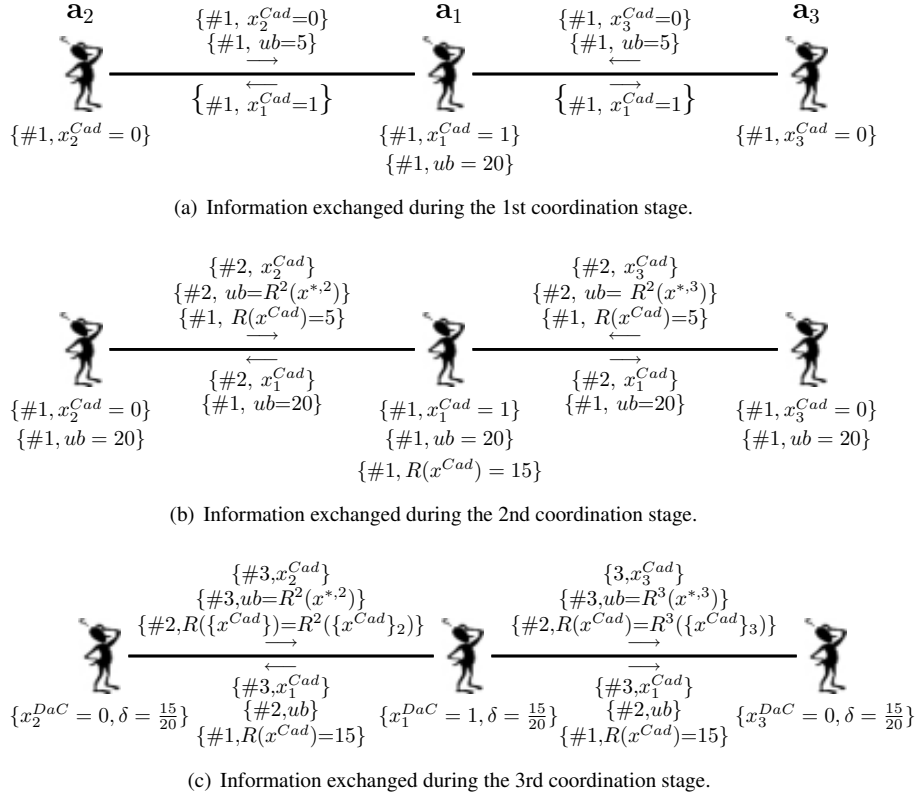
$\mathbf{a}_2$ $\mathbf{a}_1$ $\mathbf{a}_3$

$\{\#1,\ x_2^{Cad}=0\}$
$\{\#1,\ ub=5\}$
$\longrightarrow$
$\longleftarrow$
$\left\{\#1,\ x_1^{Cad}=1\right\}$

$\{\#1,\ x_3^{Cad}=0\}$
$\{\#1,\ ub=5\}$
$\longleftarrow$
$\longrightarrow$
$\left\{\#1,\ x_1^{Cad}=1\right\}$

$\{\#1, x_2^{Cad} = 0\}$ $\{\#1, x_1^{Cad} = 1\}$ $\{\#1, ub = 20\}$ $\{\#1, x_3^{Cad} = 0\}$

(a) Information exchanged during the 1st coordination stage.

$\{\#2,\ x_2^{Cad}\}$
$\{\#2,\ ub=R^2(x^{*,2})\}$
$\{\#1,\ R(x^{Cad})=5\}$
$\longrightarrow$
$\longleftarrow$
$\{\#2,\ x_1^{Cad}\}$
$\{\#1,\ ub=20\}$

$\{\#2,\ x_3^{Cad}\}$
$\{\#2,\ ub=\ R^2(x^{*,3})\}$
$\{\#1,\ R(x^{Cad})=5\}$
$\longleftarrow$
$\longrightarrow$
$\{\#2,\ x_1^{Cad}\}$
$\{\#1,\ ub=20\}$

$\{\#1, x_2^{Cad} = 0\}$ $\{\#1, ub = 20\}$
$\{\#1, x_1^{Cad} = 1\}$ $\{\#1, ub = 20\}$ $\{\#1, R(x^{Cad}) = 15\}$
$\{\#1, x_3^{Cad} = 0\}$ $\{\#1, ub = 20\}$

(b) Information exchanged during the 2nd coordination stage.

$\{\#3,x_2^{Cad}\}$
$\{\#3,ub=R^2(x^{*,2})\}$
$\{\#2,R(\{x^{Cad}\})=R^2(\{x^{Cad}\}_2)\}$
$\longrightarrow$
$\longleftarrow$
$\{\#3,x_1^{Cad}\}$
$\{\#2,ub\}$
$\{\#1,R(x^{Cad})=15\}$

$\{3,x_3^{Cad}\}$
$\{\#3,ub=R^3(x^{*,3})\}$
$\{\#2,R(x^{Cad})=R^3(\{x^{Cad}\}_3)\}$
$\longrightarrow$
$\longrightarrow$
$\{\#3,x_1^{Cad}\}$
$\{\#2,ub\}$
$\{\#1,R(x^{Cad})=15\}$

$\{x_2^{DaC} = 0, \delta = \frac{15}{20}\}$ $\{x_1^{DaC} = 1, \delta = \frac{15}{20}\}$ $\{x_3^{DaC} = 0, \delta = \frac{15}{20}\}$

(c) Information exchanged during the 3rd coordination stage.